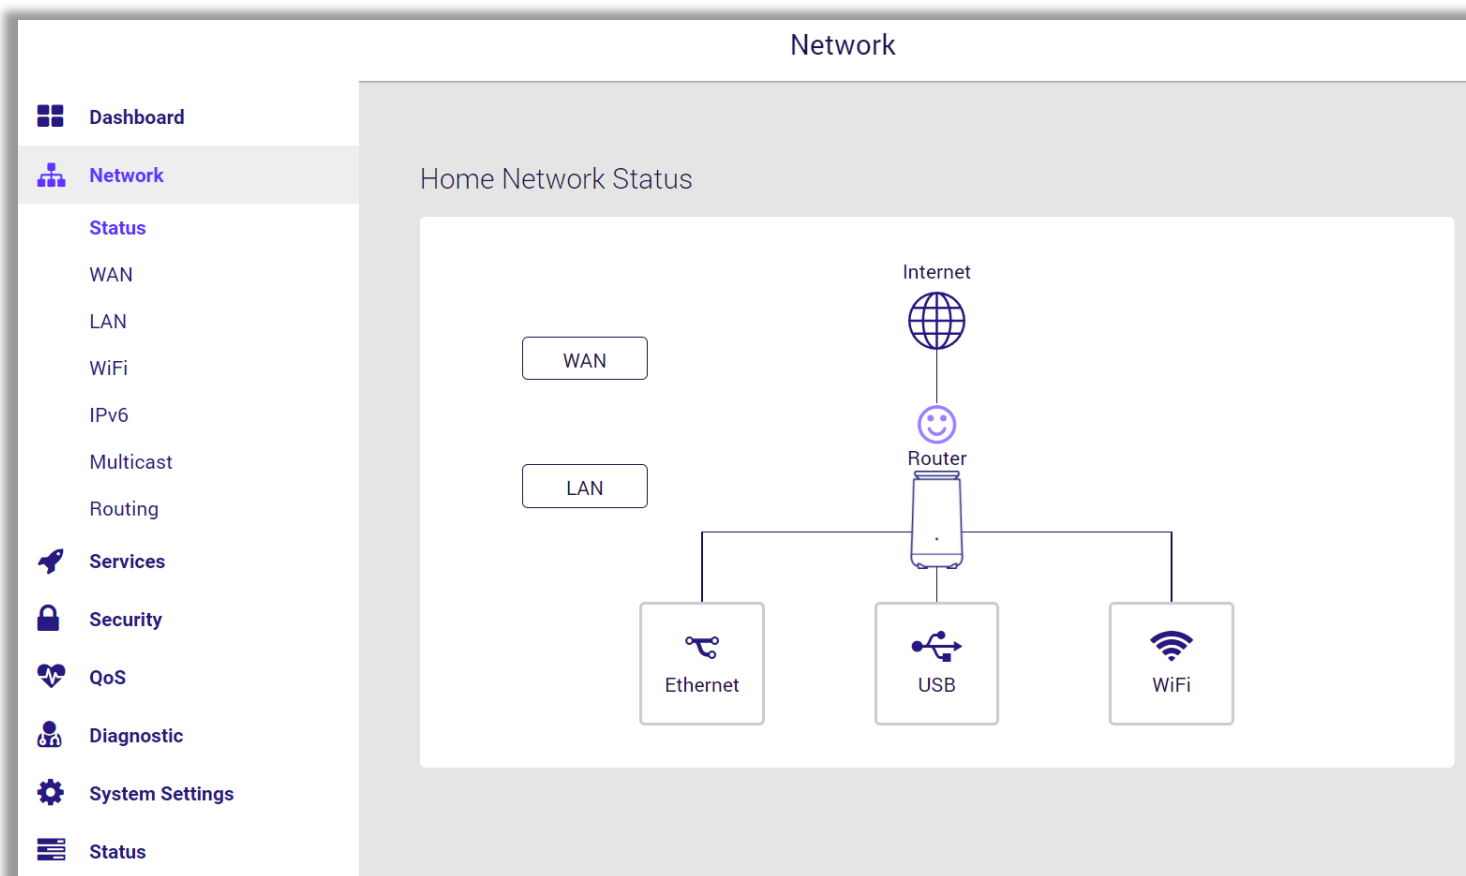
Network

Dashboard

Network

Status

WAN

LAN

WiFi

IPv6

Multicast

Routing

Services

Security

QoS

Diagnostic

System Settings

Status

Home Network Status

Internet

WAN

LAN

Router

Ethernet

USB

WiFi